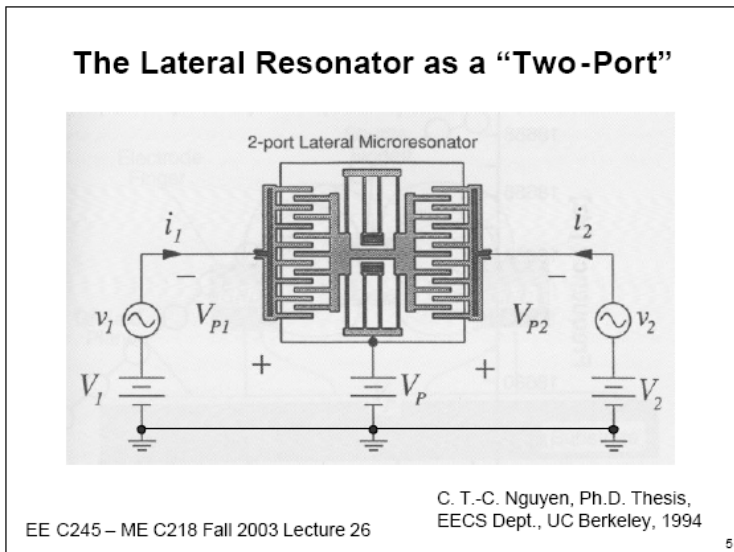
The Lateral Resonator as a "Two-Port"

2-port Lateral Microresonator

$i_1$

$i_2$

$-$

$-$

$v_1$

$V_{P1}$

$V_{P2}$

$v_2$

$+$

$+$

$V_1$

$V_P$

$V_2$

C. T.-C. Nguyen, Ph.D. Thesis, EECS Dept., UC Berkeley, 1994

EE C245 – ME C218 Fall 2003 Lecture 26

5